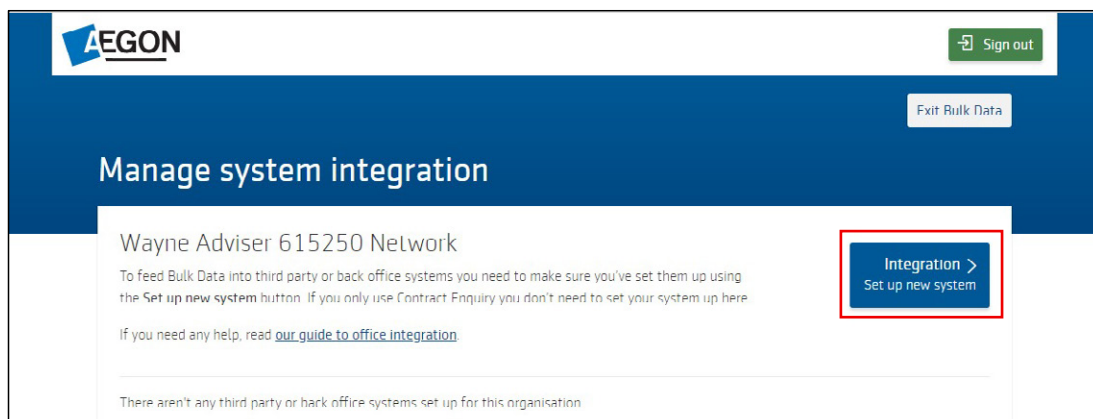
AEGON

Sign out

Exit Bulk Data

Manage system integration

Wayne Adviser 615250 Network

To feed Bulk Data into third party or back office systems you need to make sure you've set them up using the Set up new system button. If you only use Contract Enquiry you don't need to set your system up here

If you need any help, read our guide to office integration.

Integration >
Set up new system

There aren't any third party or back office systems set up for this organisation